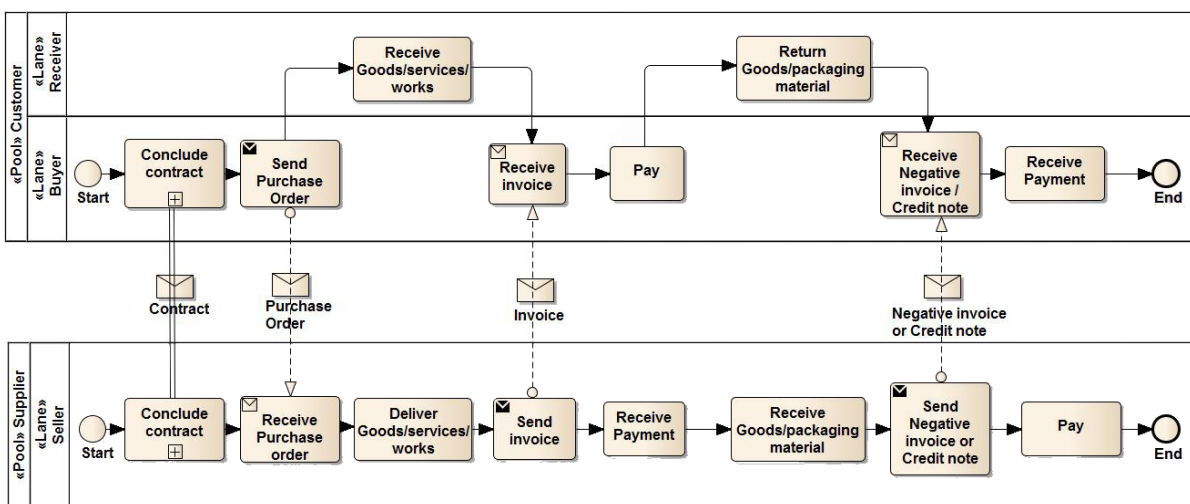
«Pool» Customer
«Lane» Receiver
«Lane» Buyer

Receive Goods/services/ works

Return Goods/packaging material

Start

Conclude contract

Send Purchase Order

Receive invoice

Pay

Receive Negative invoice / Credit note

Receive Payment

End

Contract

Purchase Order

Invoice

Negative invoice or Credit note

«Pool» Supplier
«Lane» Seller

Start

Conclude contract

Receive Purchase order

Deliver Goods/services/ works

Send invoice

Receive Payment

Receive Goods/packaging material

Send Negative invoice or Credit note

Pay

End